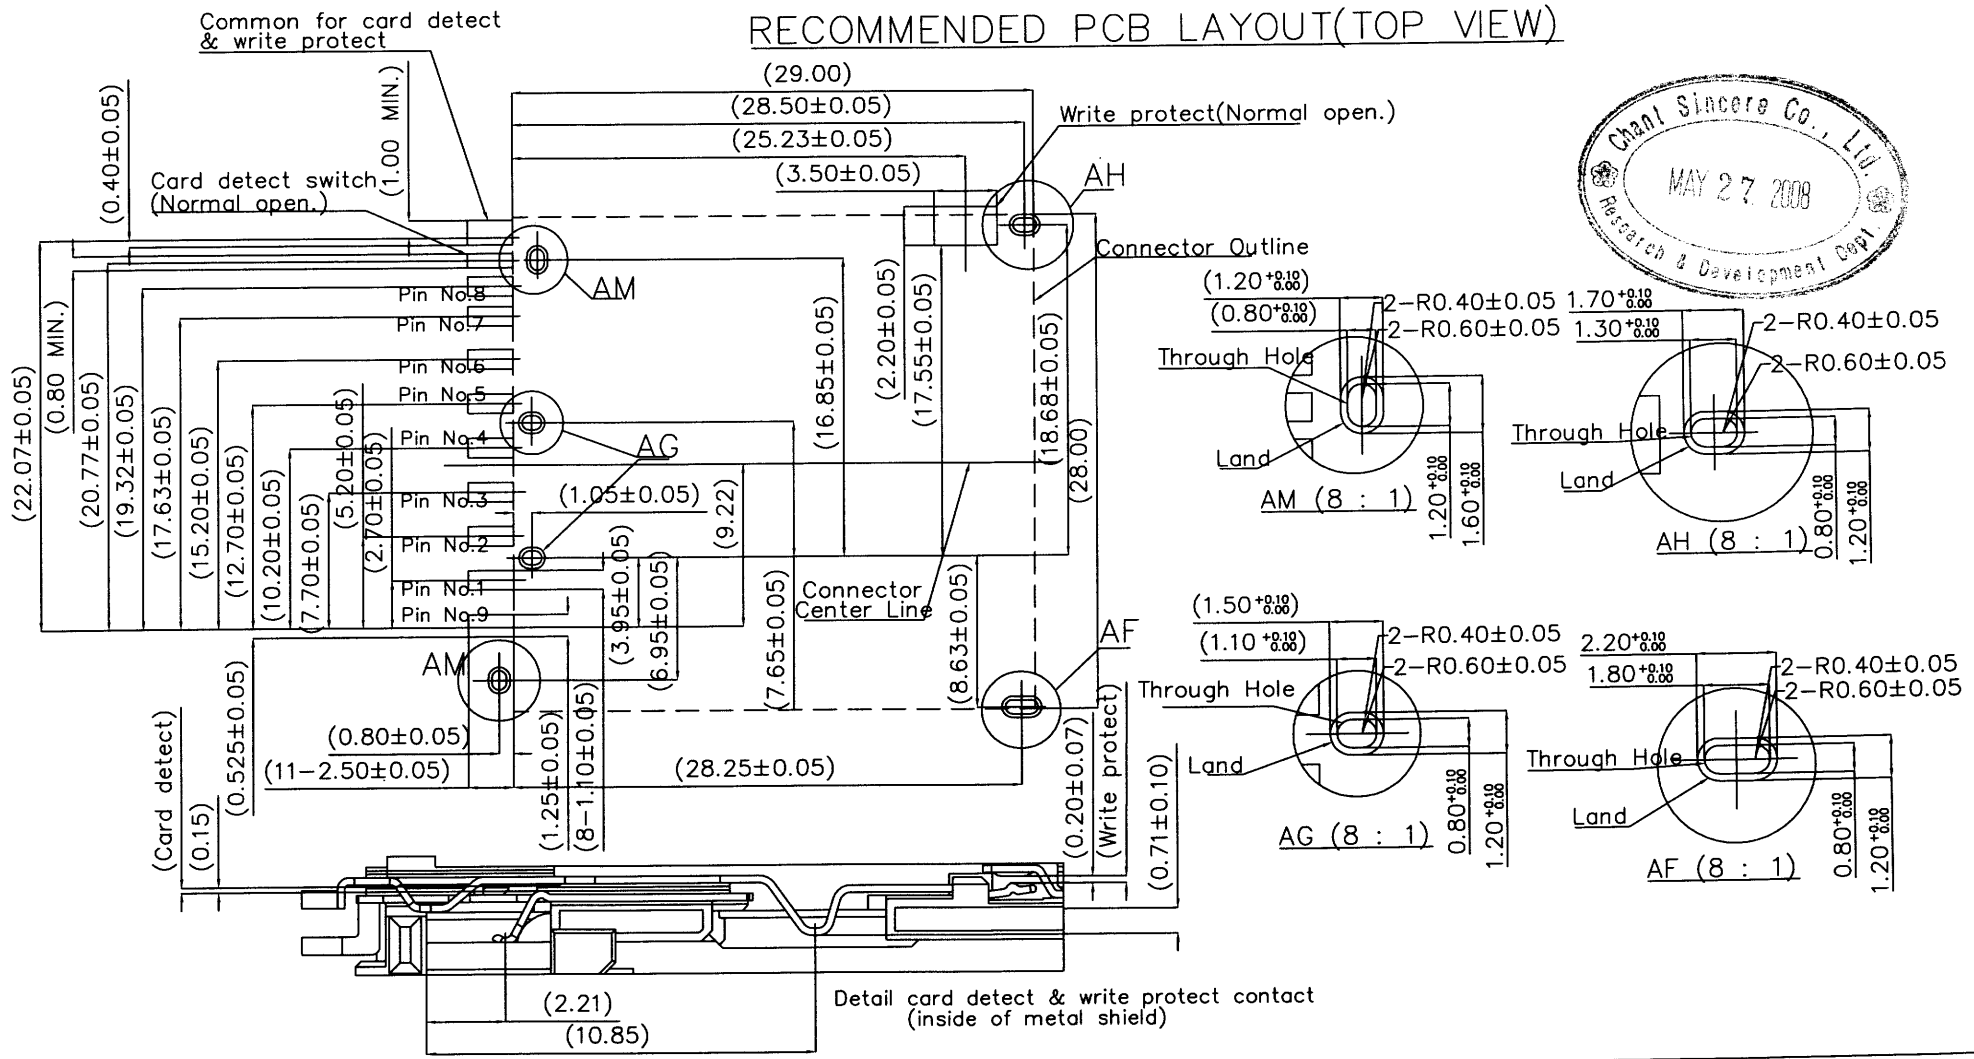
RECOMMENDED PCB LAYOUT(TOP VIEW)

Common for card detect
& write protect

(29.00)
(28.50±0.05)
(25.23±0.05)
(3.50±0.05)

Write protect(Normal open.)

Chant Sincere Co., Ltd.
MAY 27 2008
Research & Development Dept.

(0.40±0.05)
(1.00 MIN.)
Card detect switch
(Normal open.)

AH
AM
Connector Outline

Pin No.8
Pin No.7
Pin No.6
Pin No.5
Pin No.4
Pin No.3
Pin No.2
Pin No.1
Pin No.9

AG
AM
AF

(22.07±0.05)
(0.80 MIN.)
(20.77±0.05)
(19.32±0.05)
(17.63±0.05)
(15.20±0.05)
(12.70±0.05)
(10.20±0.05)
(7.70±0.05)
(5.20±0.05)
(2.70±0.05)

(16.85±0.05)
(2.20±0.05)
(17.55±0.05)
(18.68±0.05)
(28.00)

(1.05±0.05)
(9.22)
(3.95±0.05)
(6.95±0.05)
(7.65±0.05)
Connector
Center Line
(8.63±0.05)

(0.80±0.05)
(11-2.50±0.05)
(28.25±0.05)
(1.25±0.05)
(8-1.10±0.05)

(Card detect)
(0.15)
(0.525±0.05)
(0.20±0.07)
(Write protect)
(0.71±0.10)

(2.21)
(10.85)
Detail card detect & write protect contact
(inside of metal shield)

$(1.20^{+0.10}_{0.00})$
$(0.80^{+0.10}_{0.00})$
2-R0.40±0.05
2-R0.60±0.05
Through Hole
Land
AM (8 : 1)
$1.20^{+0.10}_{0.00}$
$1.60^{+0.10}_{0.00}$

$1.70^{+0.10}_{0.00}$
$1.30^{+0.10}_{0.00}$
2-R0.40±0.05
2-R0.60±0.05
Through Hole
Land
AH (8 : 1)
$0.80^{+0.10}_{0.00}$
$1.20^{+0.10}_{0.00}$

$(1.50^{+0.10}_{0.00})$
$(1.10^{+0.10}_{0.00})$
2-R0.40±0.05
2-R0.60±0.05
Through Hole
Land
AG (8 : 1)
$0.80^{+0.10}_{0.00}$
$1.20^{+0.10}_{0.00}$

$2.20^{+0.10}_{0.00}$
$1.80^{+0.10}_{0.00}$
2-R0.40±0.05
2-R0.60±0.05
Through Hole
Land
AF (8 : 1)
$0.80^{+0.10}_{0.00}$
$1.20^{+0.10}_{0.00}$